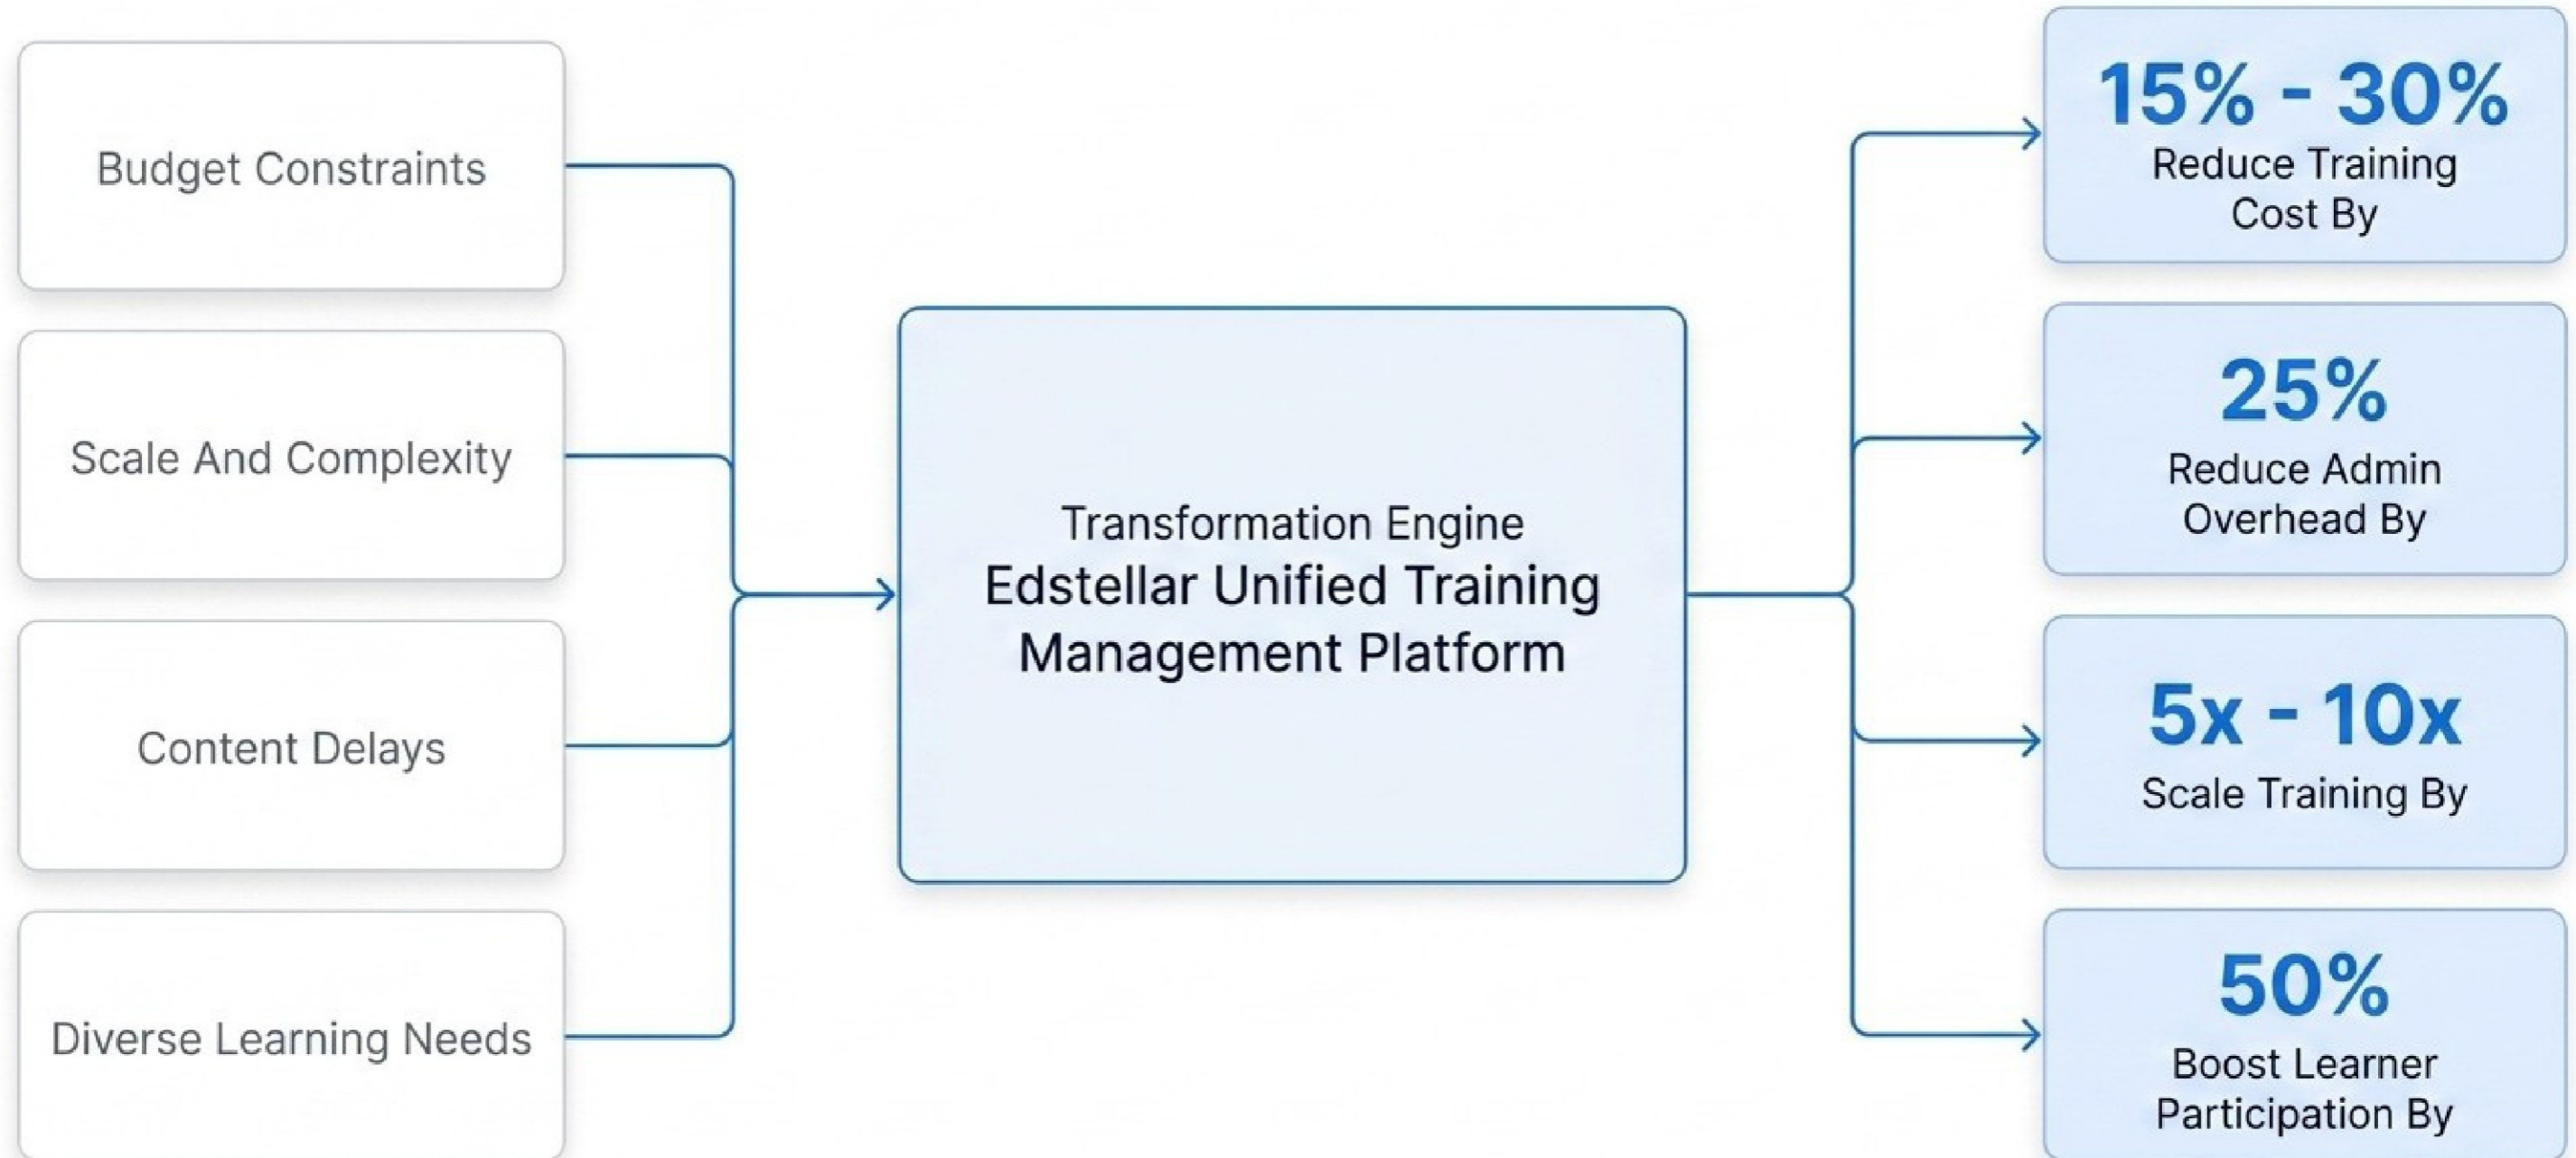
Budget Constraints

Scale And Complexity

Content Delays

Diverse Learning Needs

Transformation Engine
Edstellar Unified Training Management Platform

15% - 30%
Reduce Training Cost By

25%
Reduce Admin Overhead By

5x - 10x
Scale Training By

50%
Boost Learner Participation By